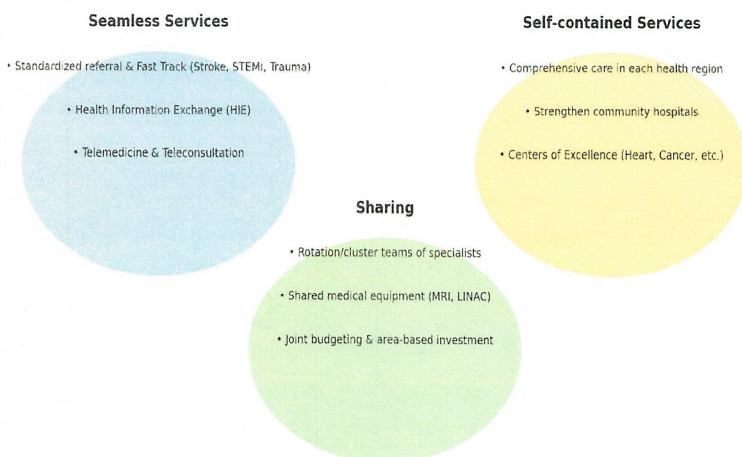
Seamless Services

• Standardized referral & Fast Track (Stroke, STEMI, Trauma)

• Health Information Exchange (HIE)

• Telemedicine & Teleconsultation

Self-contained Services

• Comprehensive care in each health region

• Strengthen community hospitals

• Centers of Excellence (Heart, Cancer, etc.)

Sharing

• Rotation/cluster teams of specialists

• Shared medical equipment (MRI, LINAC)

• Joint budgeting & area-based investment